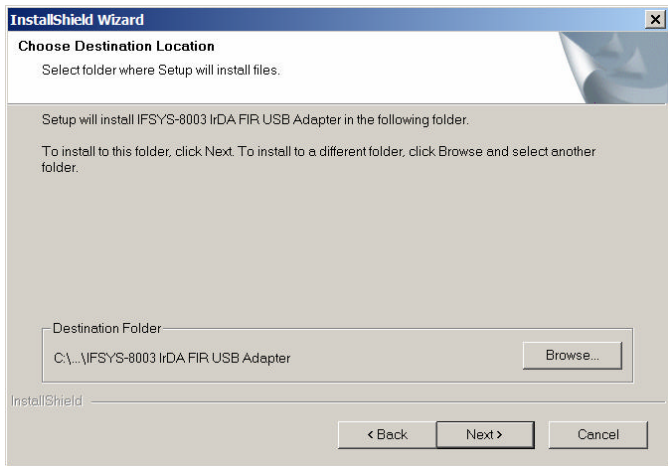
InstallShield Wizard

Choose Destination Location

Select folder where Setup will install files.

Setup will install IFSYS-8003 IrDA FIR USB Adapter in the following folder.

To install to this folder, click Next. To install to a different folder, click Browse and select another folder.

Destination Folder

C:\...\IFSYS-8003 IrDA FIR USB Adapter

Browse...

InstallShield

< Back

Next >

Cancel